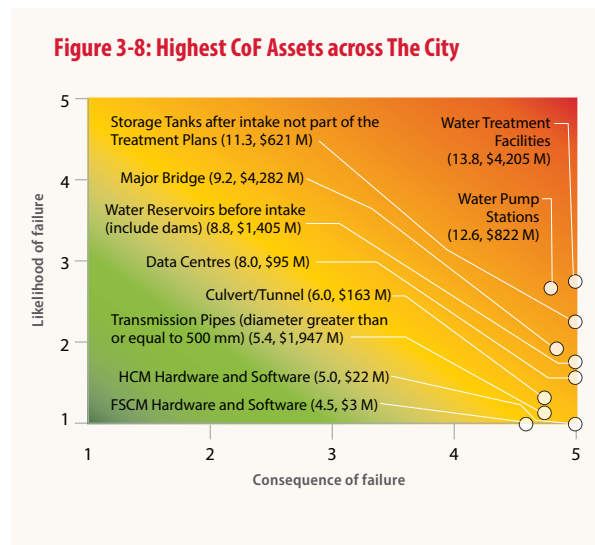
Figure 3-8: Highest CoF Assets across The City

Storage Tanks after intake not part of the Treatment Plans (11.3, \$621 M)

Major Bridge (9.2, \$4,282 M)

Water Reservoirs before intake (include dams) (8.8, \$1,405 M)

Data Centres (8.0, \$95 M)

Culvert/Tunnel (6.0, \$163 M)

Transmission Pipes (diameter greater than or equal to 500 mm) (5.4, \$1,947 M)

HCM Hardware and Software (5.0, \$22 M)

FSCM Hardware and Software (4.5, \$3 M)

Water Treatment Facilities (13.8, \$4,205 M)

Water Pump Stations (12.6, \$822 M)

Likelihood of failure

5
4
3
2
1

1
2
3
4
5

Consequence of failure